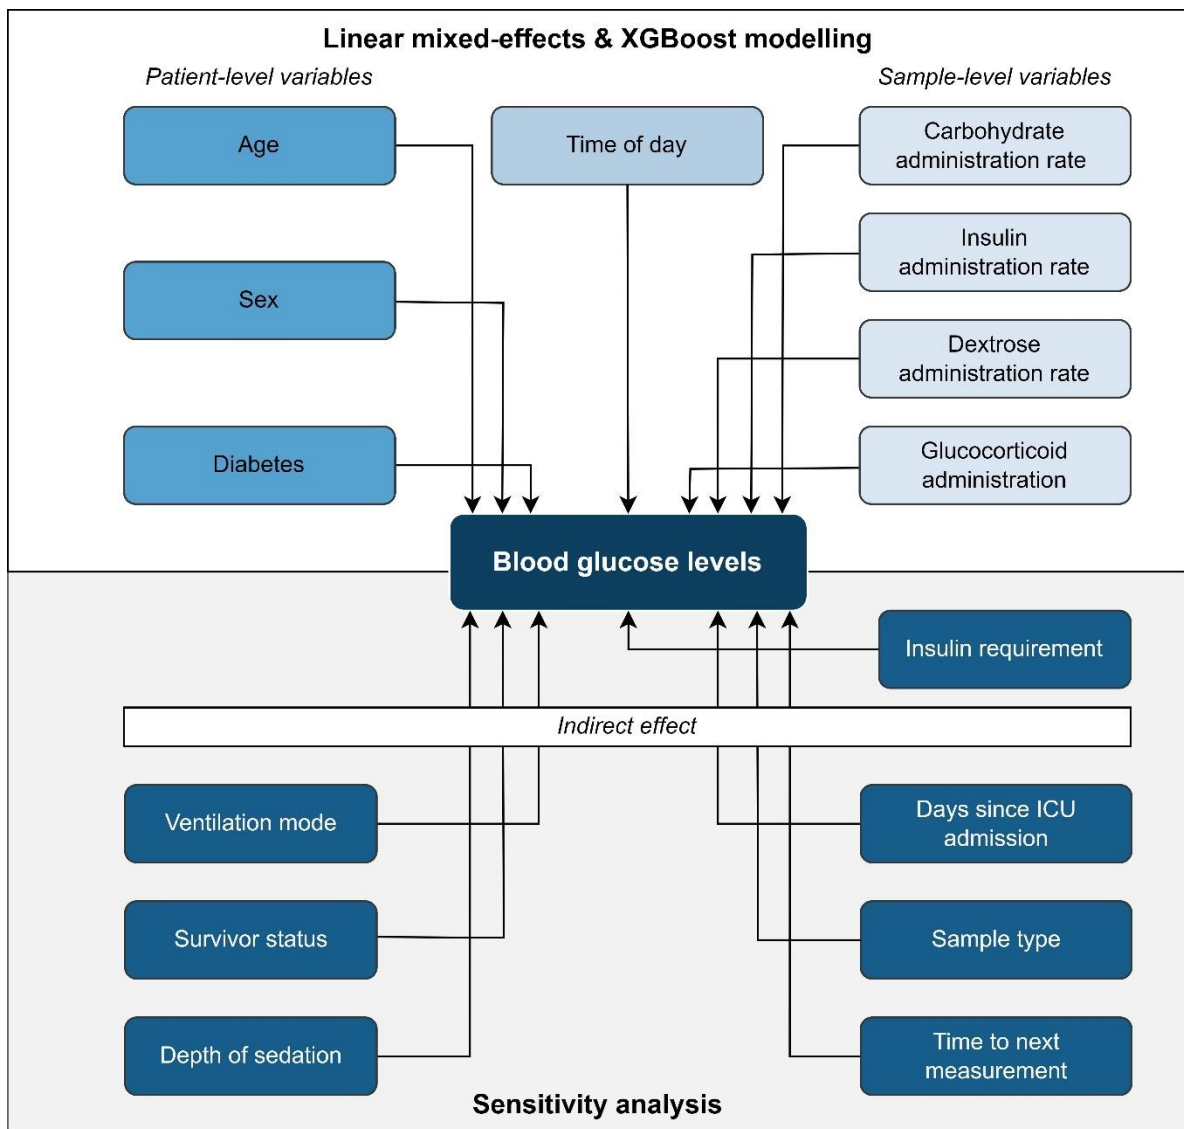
Linear mixed-effects & XGBoost modelling

Patient-level variables

Sample-level variables

Age

Time of day

Carbohydrate administration rate

Insulin administration rate

Sex

Dextrose administration rate

Diabetes

Glucocorticoid administration

Blood glucose levels

Insulin requirement

Indirect effect

Ventilation mode

Days since ICU admission

Survivor status

Sample type

Depth of sedation

Time to next measurement

Sensitivity analysis